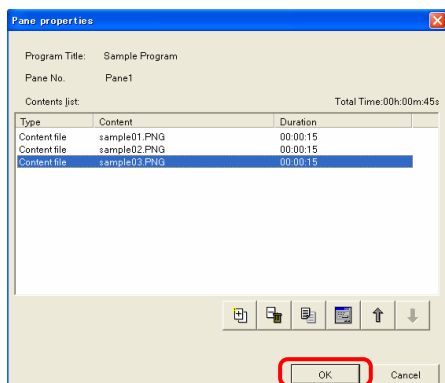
Pane properties

Program Title: Sample Program

Pane No. Pane1

Contents list:

Total Time:00h:00m:45s

| Type | Content | Duration |
|---|---|---|
| Content file | sample01.PNG | 00:00:15 |
| Content file | sample02.PNG | 00:00:15 |
| Content file | sample03.PNG | 00:00:15 |

OK

Cancel